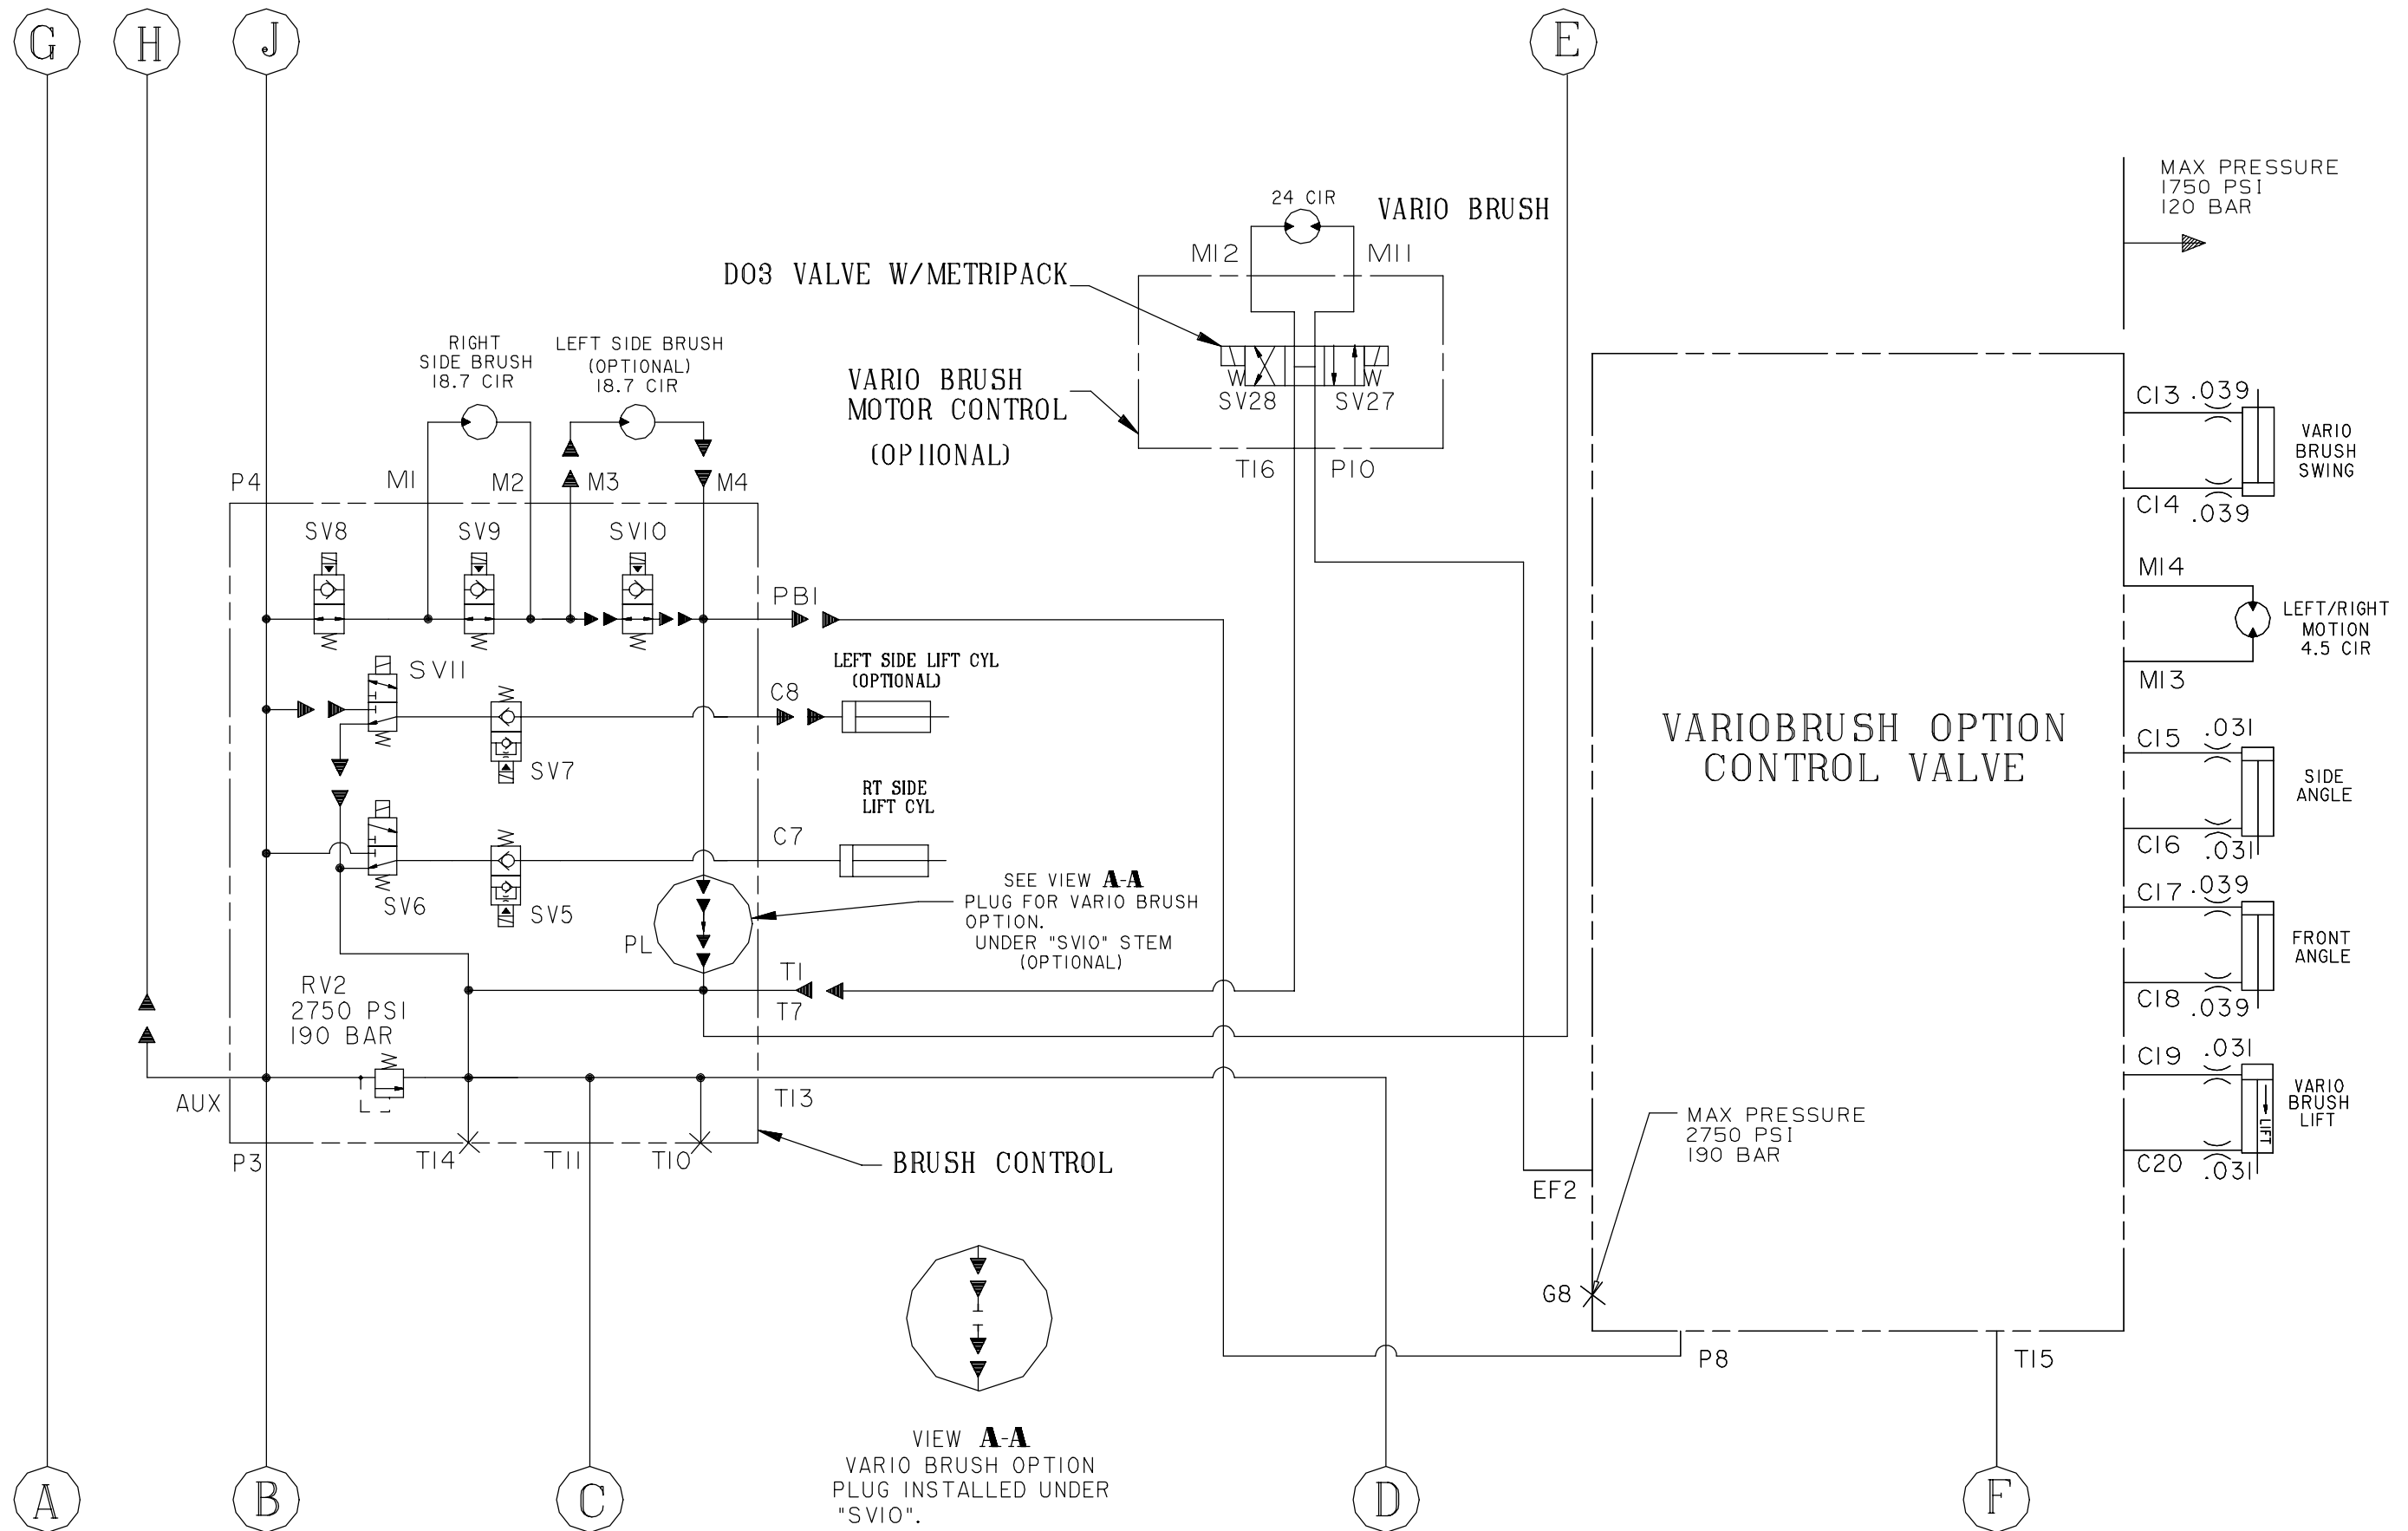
G H J E

24 CIR
VARIO BRUSH
MAX PRESSURE
1750 PSI
120 BAR

D03 VALVE W/METRIPACK
M12 M11
W W
SV28 SV27
VARIO BRUSH
MOTOR CONTROL
(OPTIONAL)
T16 P10

RIGHT SIDE BRUSH
18.7 CIR
LEFT SIDE BRUSH
(OPTIONAL)
18.7 CIR

P4 M1 M2 M3 M4
SV8 SV9 SV10
PB1
SV11
LEFT SIDE LIFT CYL
(OPTIONAL)
C8
SV7
RT SIDE
LIFT CYL
C7
SV6 SV5
SEE VIEW A-A
PLUG FOR VARIO BRUSH OPTION.
UNDER "SV10" STEM
(OPTIONAL)
PL
T1
T7
RV2
2750 PSI
190 BAR
AUX
T13
P3 T14 T11 T10
BRUSH CONTROL

C13 .039
VARIO
BRUSH
SWING
C14 .039
M14
LEFT/RIGHT
MOTION
4.5 CIR
M13
VARIOBRUSH OPTION
CONTROL VALVE
C15 .031
SIDE
ANGLE
C16 .031
C17 .039
FRONT
ANGLE
C18 .039
C19 .031
VARIO
BRUSH
LIFT
LIFT
C20 .031
MAX PRESSURE
2750 PSI
190 BAR
EF2
G8
P8 T15

VIEW A-A
VARIO BRUSH OPTION
PLUG INSTALLED UNDER
"SV10".

A B C D F